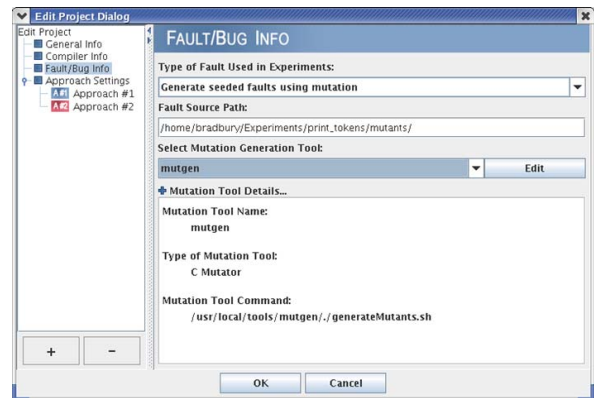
Edit Project Dialog

Edit Project
General Info
Compiler Info
Fault/Bug Info
Approach Settings
A#1 Approach #1
A#2 Approach #2

+
-

FAULT/BUG INFO

Type of Fault Used in Experiments:
Generate seeded faults using mutation

Fault Source Path:
/home/bradbury/Experiments/print_tokens/mutants/

Select Mutation Generation Tool:
mutgen
Edit

Mutation Tool Details...

Mutation Tool Name:
mutgen

Type of Mutation Tool:
C Mutator

Mutation Tool Command:
/usr/local/tools/mutgen/./generateMutants.sh

OK
Cancel